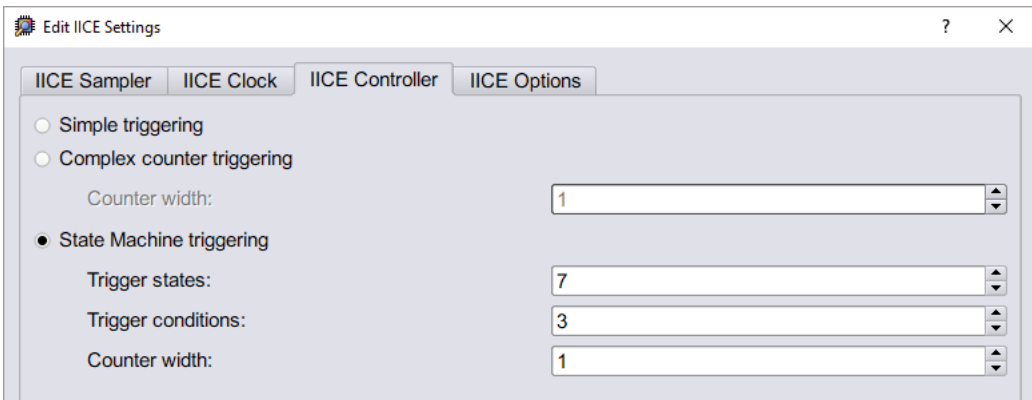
Edit IICE Settings

?

×

IICE Sampler

IICE Clock

IICE Controller

IICE Options

Simple triggering

Complex counter triggering

Counter width:

1

State Machine triggering

Trigger states:

7

Trigger conditions:

3

Counter width:

1